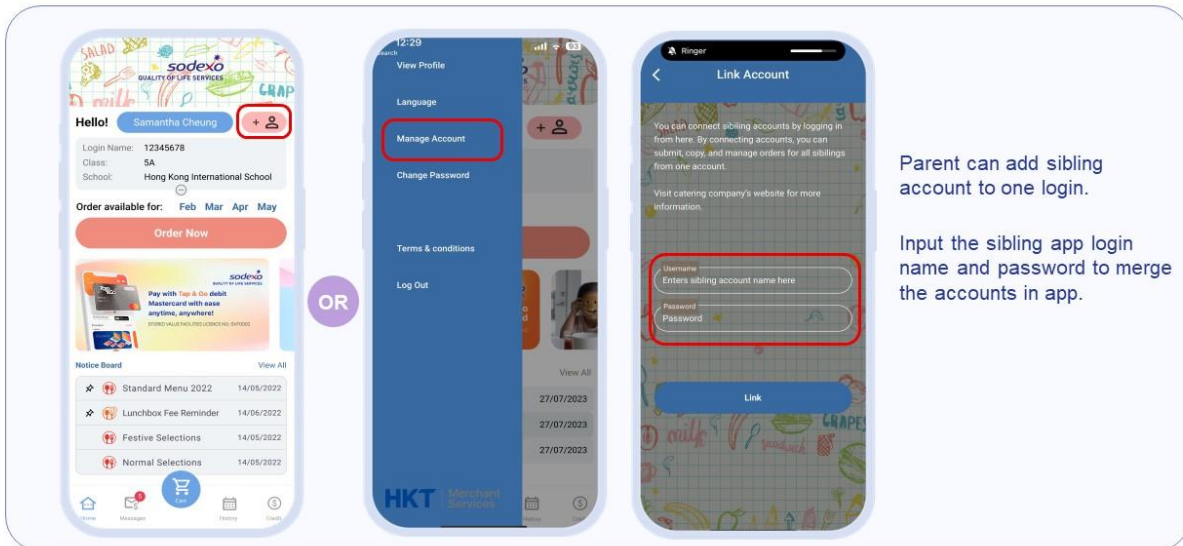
SALAD sodexo QUALITY OF LIFE SERVICES milk GRAP

Hello! Samantha Cheung

Login Name: 12345678
Class: 5A
School: Hong Kong International School

Order available for: Feb Mar Apr May

Order Now

sodexo QUALITY OF LIFE SERVICES
Pay with Tap & Go debit Mastercard with ease anytime, anywhere!
STORED VALUE FACILITIES LICENCE NO. SVF0002

Notice Board View All

Standard Menu 2022 14/05/2022
Lunchbox Fee Reminder 14/06/2022
Festive Selections 14/05/2022
Normal Selections 14/05/2022

Home Messages Cart History Credit

OR

12:29
Search

View Profile
Language
Manage Account
Change Password
Terms & conditions
Log Out

View All
27/07/2023
27/07/2023
27/07/2023

HKT Merchant Services

Ringer

Link Account

You can connect sibling accounts by logging in from here. By connecting accounts, you can submit, copy, and manage orders for all siblings from one account.

Visit catering company's website for more information.

Username
Enters sibling account name here
Password
Password

Link

Parent can add sibling account to one login.

Input the sibling app login name and password to merge the accounts in app.